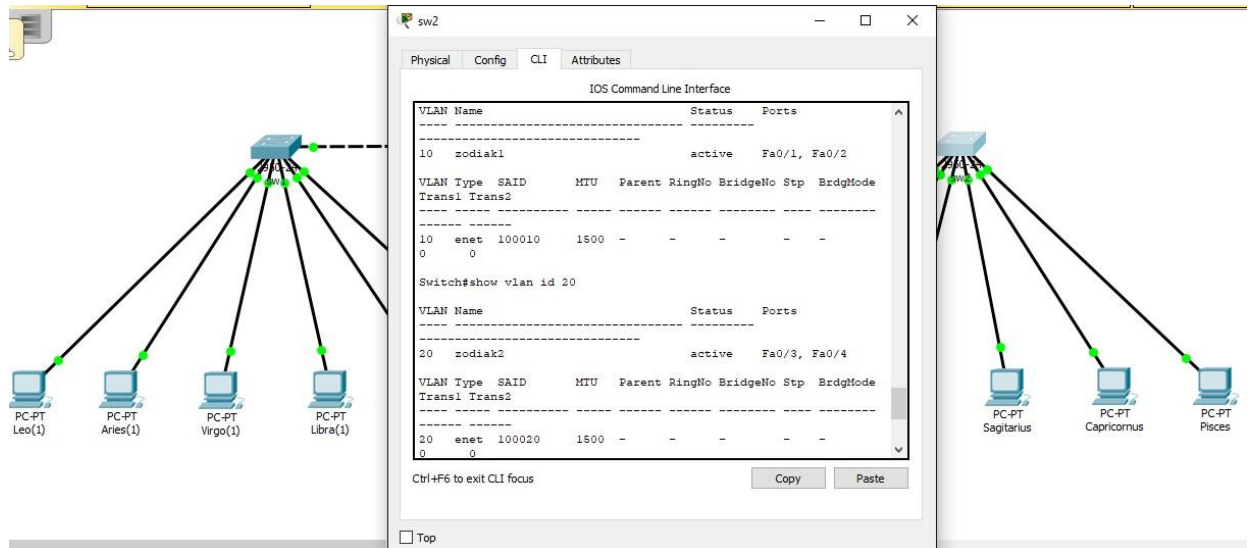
sw2

Physical Config CLI Attributes

IOS Command Line Interface

VLAN Name Status Ports
---- -------------------------------- ---------
-------------------------------
10 zodiak1 active Fa0/1, Fa0/2

VLAN Type SAID MTU Parent RingNo BridgeNo Stp BrdgMode Trans1 Trans2
---- ----- ---------- ----- ------ ------ -------- ---- --------
------ ------
10 enet 100010 1500 - - - - -
0 0

Switch#show vlan id 20

VLAN Name Status Ports
---- -------------------------------- ---------
-------------------------------
20 zodiak2 active Fa0/3, Fa0/4

VLAN Type SAID MTU Parent RingNo BridgeNo Stp BrdgMode Trans1 Trans2
---- ----- ---------- ----- ------ ------ -------- ---- --------
------ ------
20 enet 100020 1500 - - - - -
0 0

Ctrl+F6 to exit CLI focus

Copy

Paste

Top

PC-PT
Leo(1)

PC-PT
Aries(1)

PC-PT
Virgo(1)

PC-PT
Libra(1)

PC-PT
Sagitarius

PC-PT
Capricornus

PC-PT
Pisces